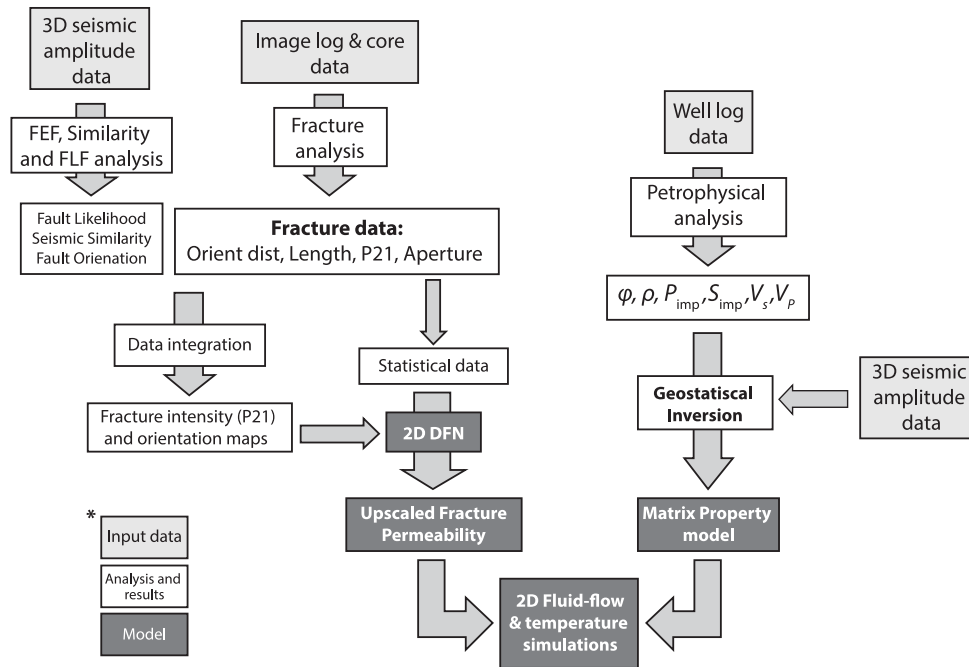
3D seismic amplitude data

FEF, Similarity and FLF analysis

Fault Likelihood
Seismic Similarity
Fault Orienation

Image log & core data

Fracture analysis

**Fracture data:**
Orient dist, Length, P21, Aperture

Data integration

Fracture intensity (P21) and orientation maps

Statistical data

2D DFN

Upscaled Fracture Permeability

Well log data

Petrophysical analysis

$\varphi, \rho, P_{imp}, S_{imp}, V_s, V_P$

Geostatiscal Inversion

3D seismic amplitude data

Matrix Property model

2D Fluid-flow & temperature simulations

*
Input data

Analysis and results

Model